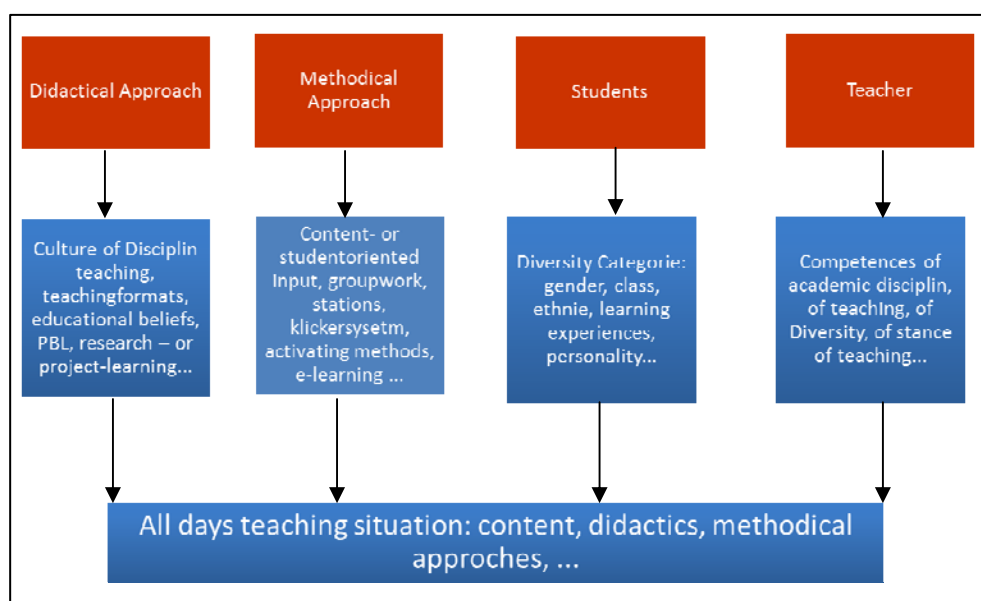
Didactical Approach

Methodical Approach

Students

Teacher

Culture of Disciplin teaching, teachingformats, educational beliefs, PBL, research – or project-learning…

Content- or studentoriented Input, groupwork, stations, klickersysetm, activating methods, e-learning …

Diversity Categorie: gender, class, ethnie, learning experiences, personality…

Competences of academic disciplin, of teaching, of Diversity, of stance of teaching…

All days teaching situation: content, didactics, methodical approches, ...